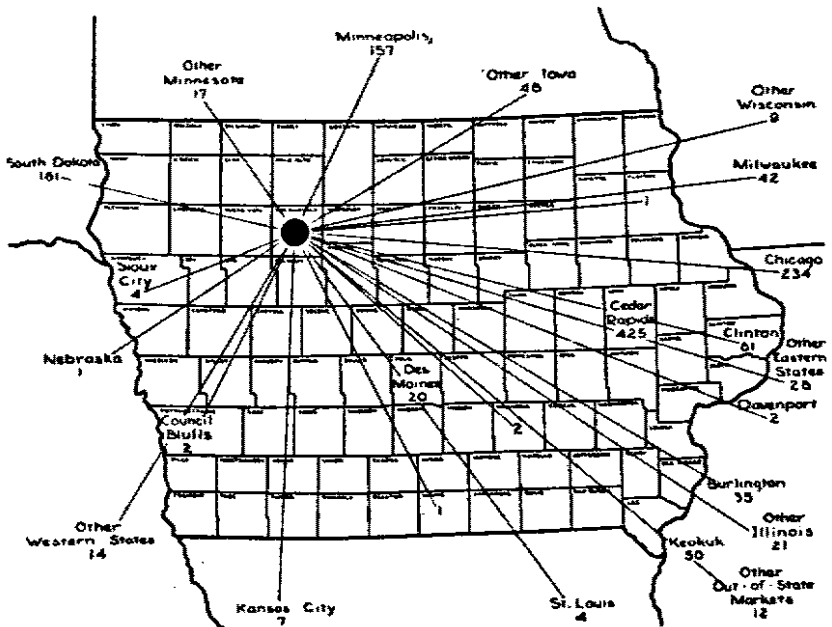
Minneapolis
157

Other
Minnesota
17

Other Iowa
46

Other
Wisconsin
9

South Dakota
161

Milwaukee
42

1

Sioux
City
4

Chicago
234

Cedar
Rapids
425

Clinton
61

Other
Eastern
States
28

Nebraska
1

Des
Moines
20

Davenport
2

Council
Bluffs
2

2

Burlington
35

Other
Illinois
21

1

Other
Western States
14

Keokuk
50

Other
Out-of-State
Markets
12

Kansas City
7

St. Louis
4